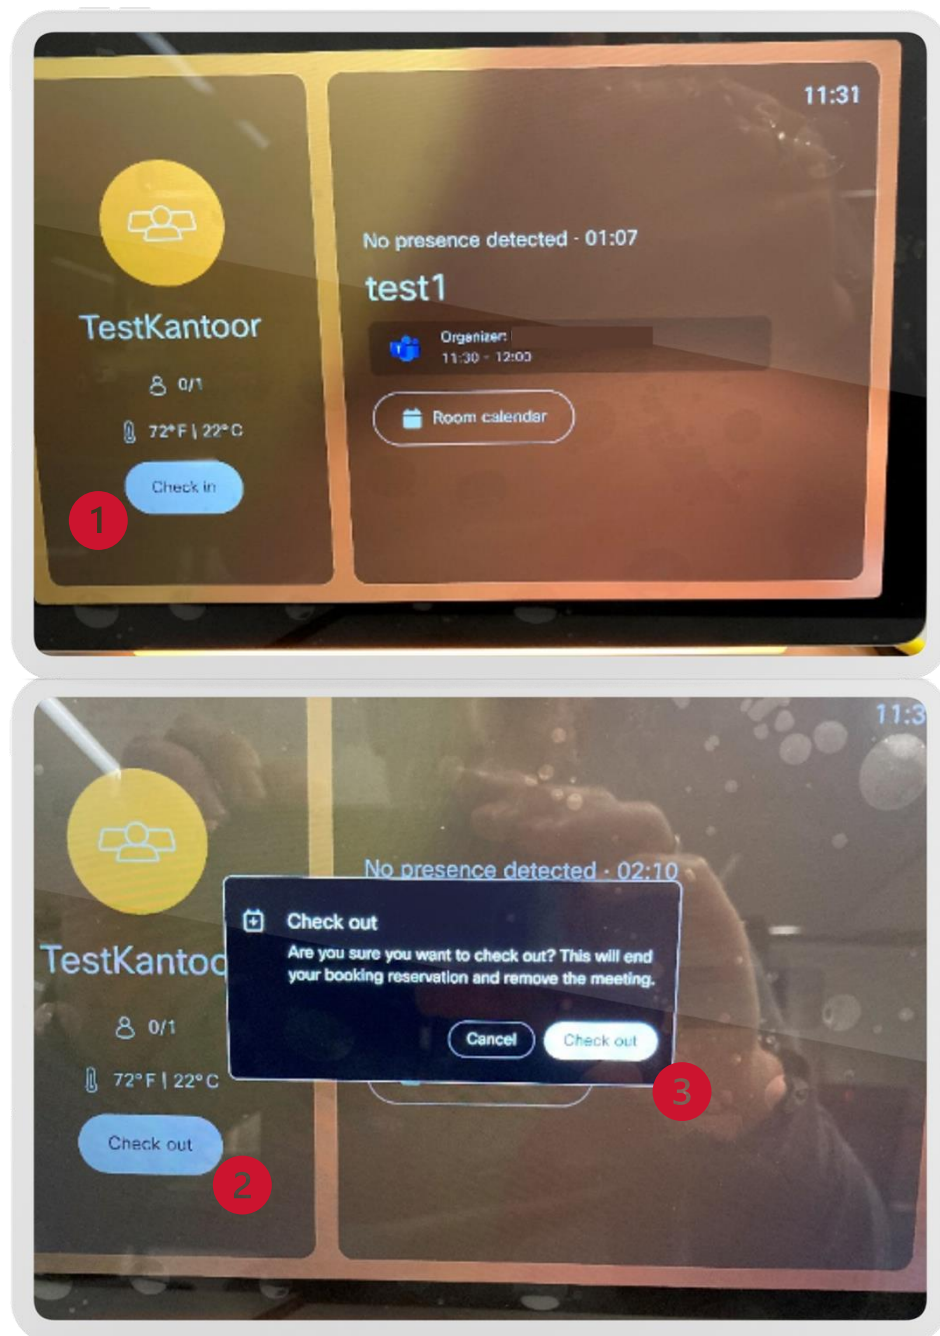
11:31

TestKantoor

0/1

72°F | 22°C

Check in

1

No presence detected - 01:07

test1

Organizer: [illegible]
11:30 - 12:00

Room calendar

11:3

TestKantoo

0/1

72°F | 22°C

Check out

2

No presence detected - 02:10

Check out

Are you sure you want to check out? This will end your booking reservation and remove the meeting.

Cancel

Check out

3